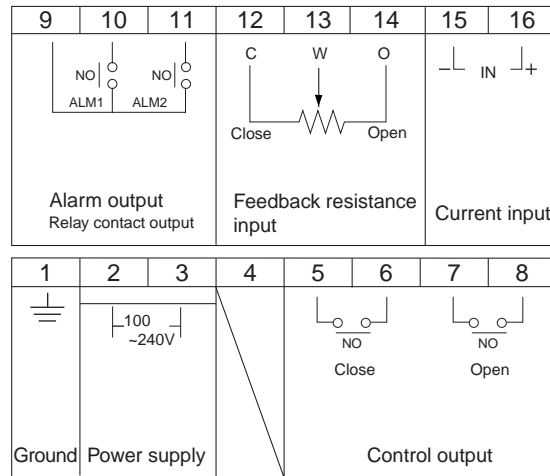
| 9 | 10 | 11 | 12 | 13 | 14 | 15 | 16 |
|---|---|---|---|---|---|---|---|

NO NO
ALM1 ALM2

Alarm output
Relay contact output

C W O
Close Open

Feedback resistance input

IN +

Current input

| 1 | 2 | 3 | 4 | 5 | 6 | 7 | 8 |
|---|---|---|---|---|---|---|---|

100
~240V

NO
Close

NO
Open

Ground

Power supply

Control output